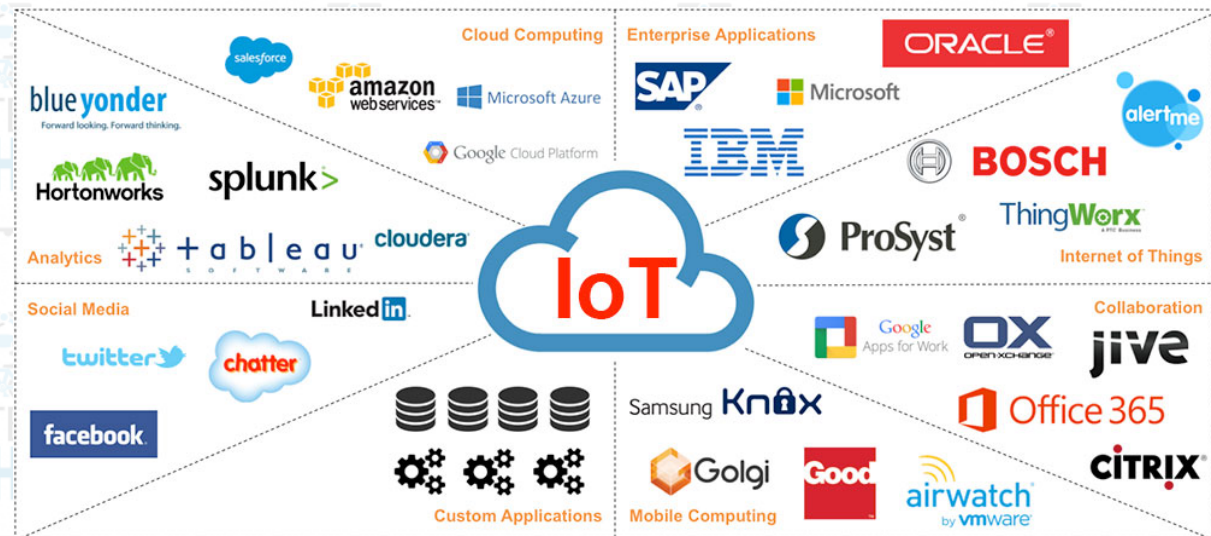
Cloud Computing

salesforce

amazon web services

Microsoft Azure

Google Cloud Platform

blue yonder
Forward looking. Forward thinking.

Hortonworks

splunk>

Analytics

tableau SOFTWARE

cloudera

Enterprise Applications

ORACLE

SAP

Microsoft

IBM

alertme

BOSCH

ProSyst

ThingWorx
A PTC Business

Internet of Things

IoT

Social Media

LinkedIn

twitter

chatter

facebook

Custom Applications

Collaboration

Google Apps for Work

OX OPEN-XCHANGE

jive

Samsung Knox

Office 365

CITRIX

Golgi

Good

airwatch by vmware

Mobile Computing